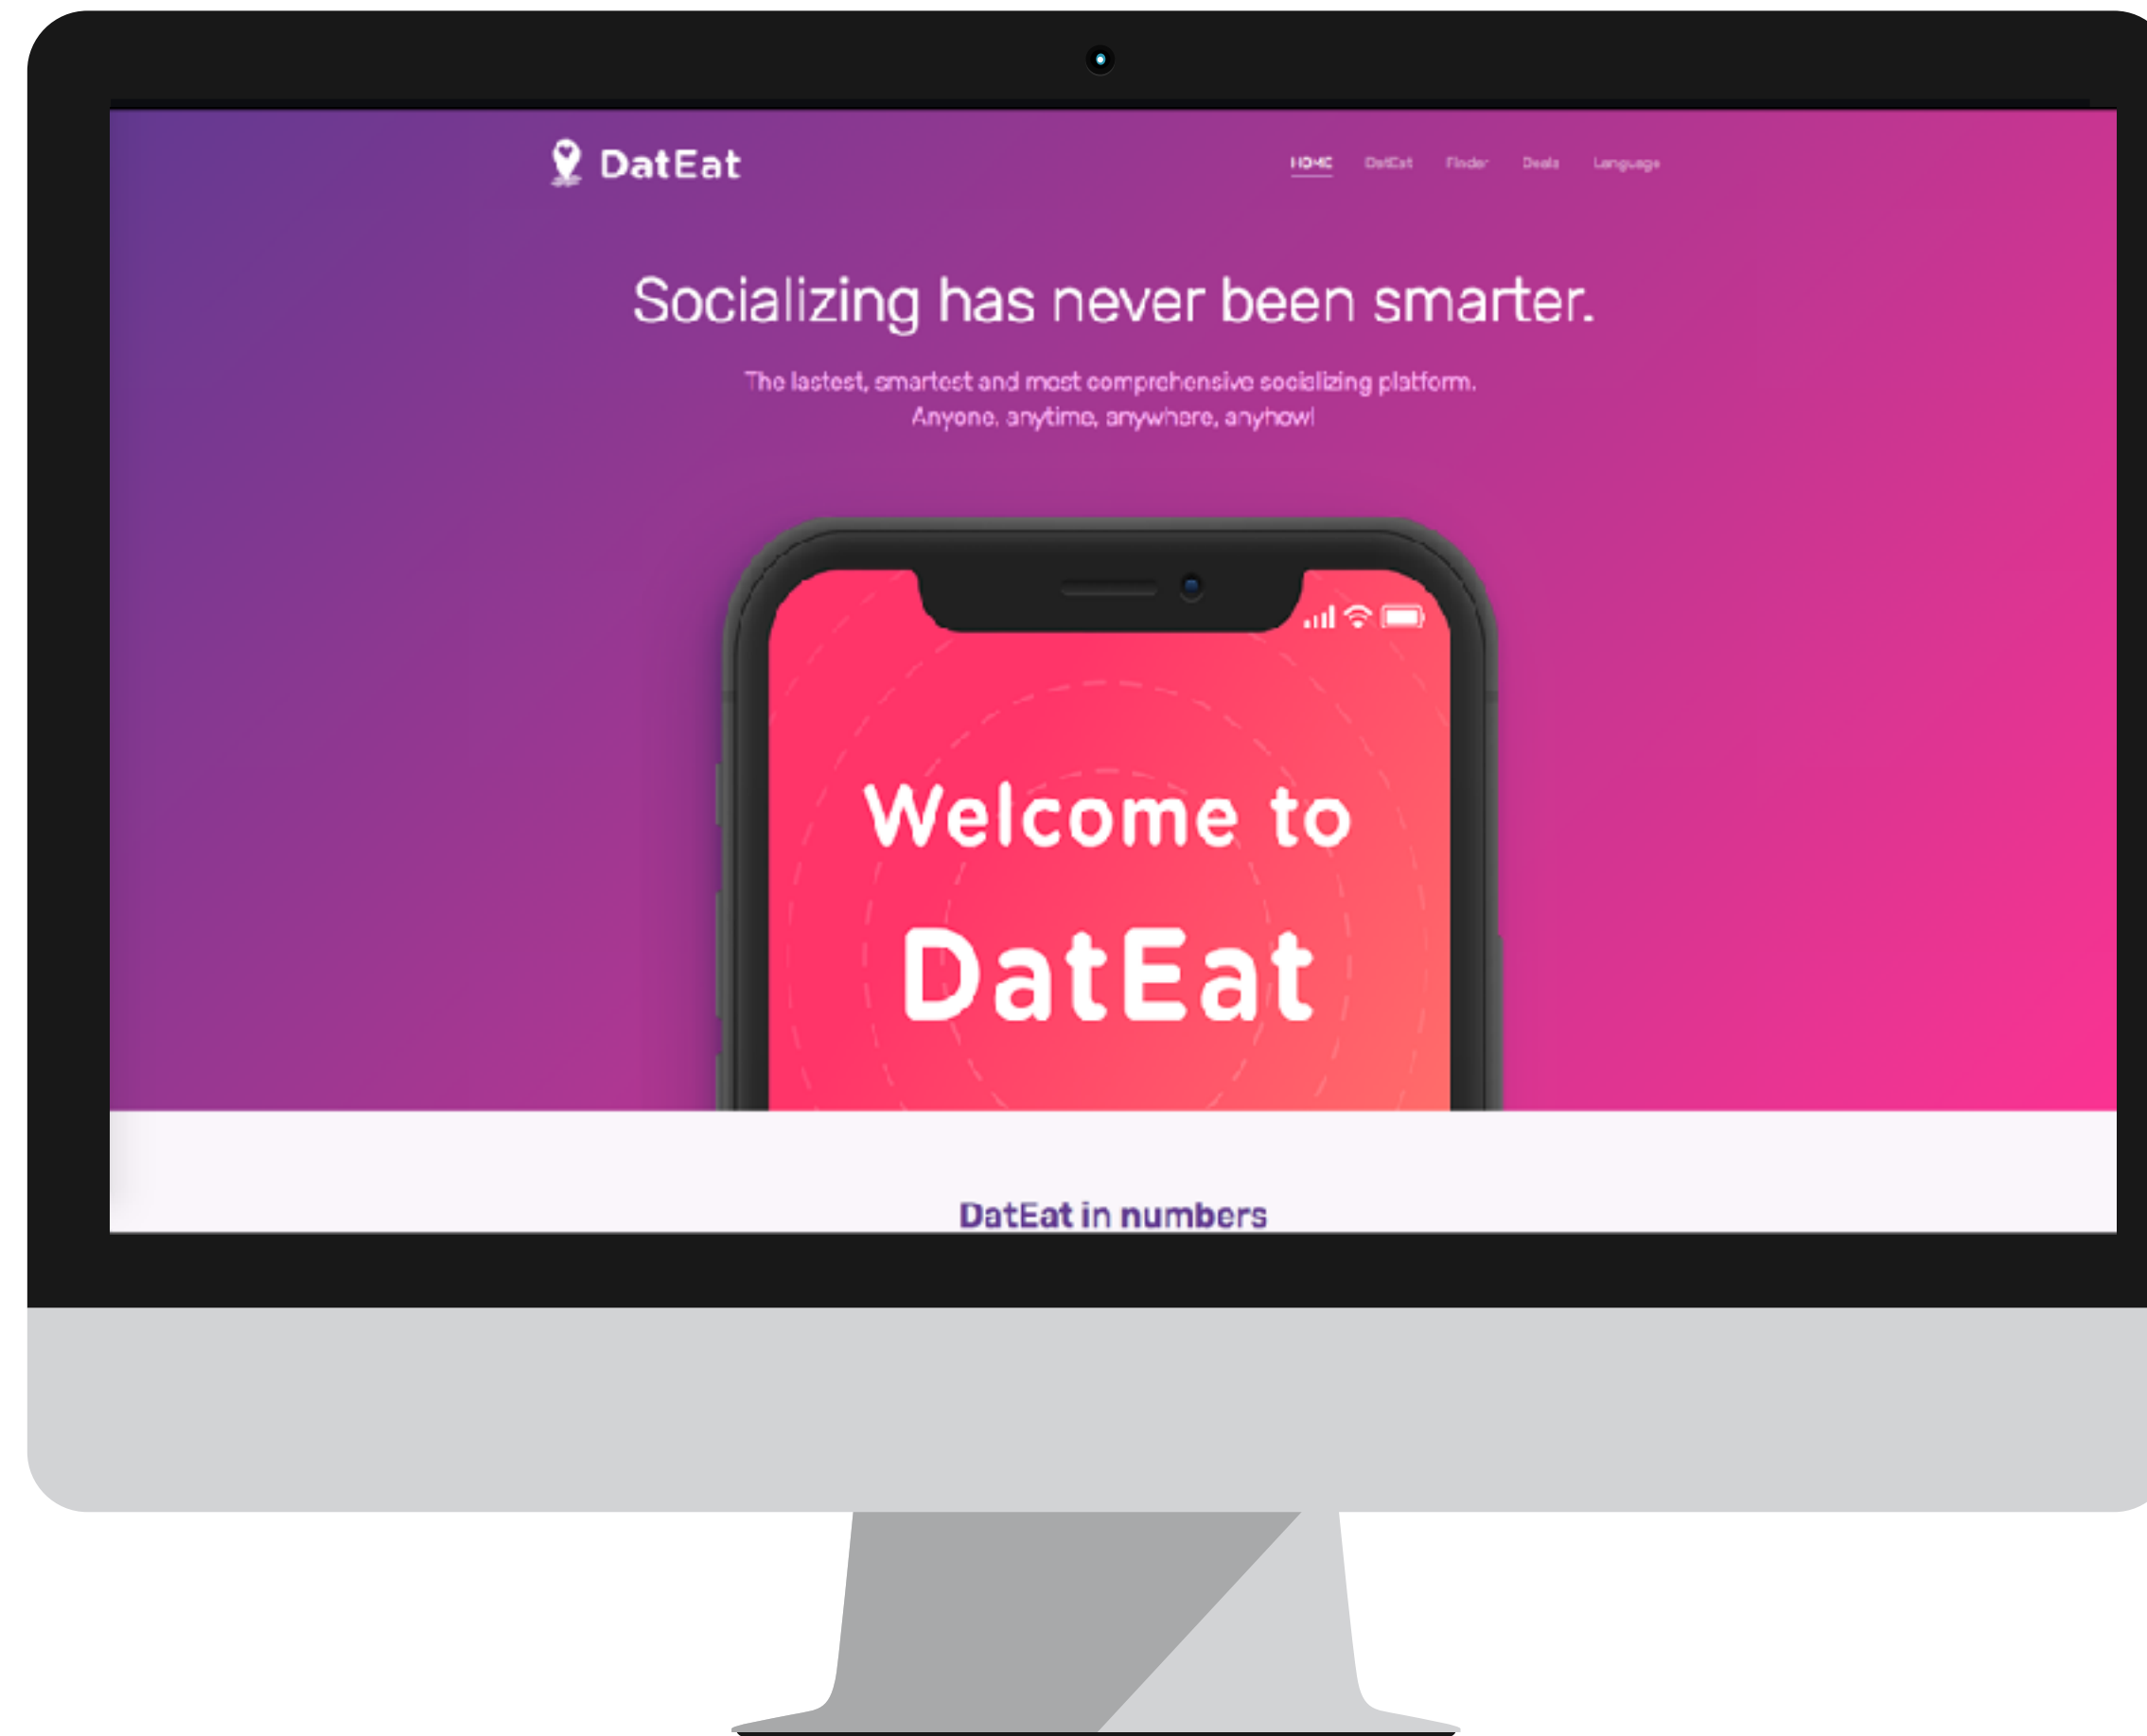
DatEat

HOME DatEat Finder Deals Language

Socializing has never been smarter.

The lastest, smartest and most comprehensive socializing platform. Anyone, anytime, anywhere, anyhow!

Welcome to

DatEat

DatEat in numbers